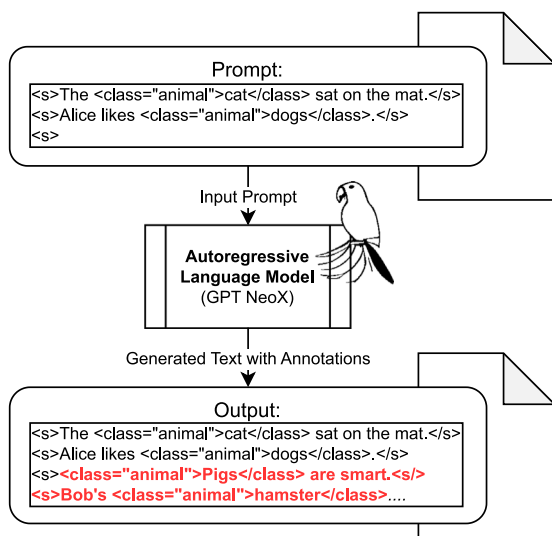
Prompt:

<s>The <class="animal">cat</class> sat on the mat.</s>
<s>Alice likes <class="animal">dogs</class>.</s>
<s>

Input Prompt

Autoregressive Language Model (GPT NeoX)

Generated Text with Annotations

Output:

<s>The <class="animal">cat</class> sat on the mat.</s>
<s>Alice likes <class="animal">dogs</class>.</s>
<s><class="animal">Pigs</class> are smart.<s/>
<s>Bob's <class="animal">hamster</class>....